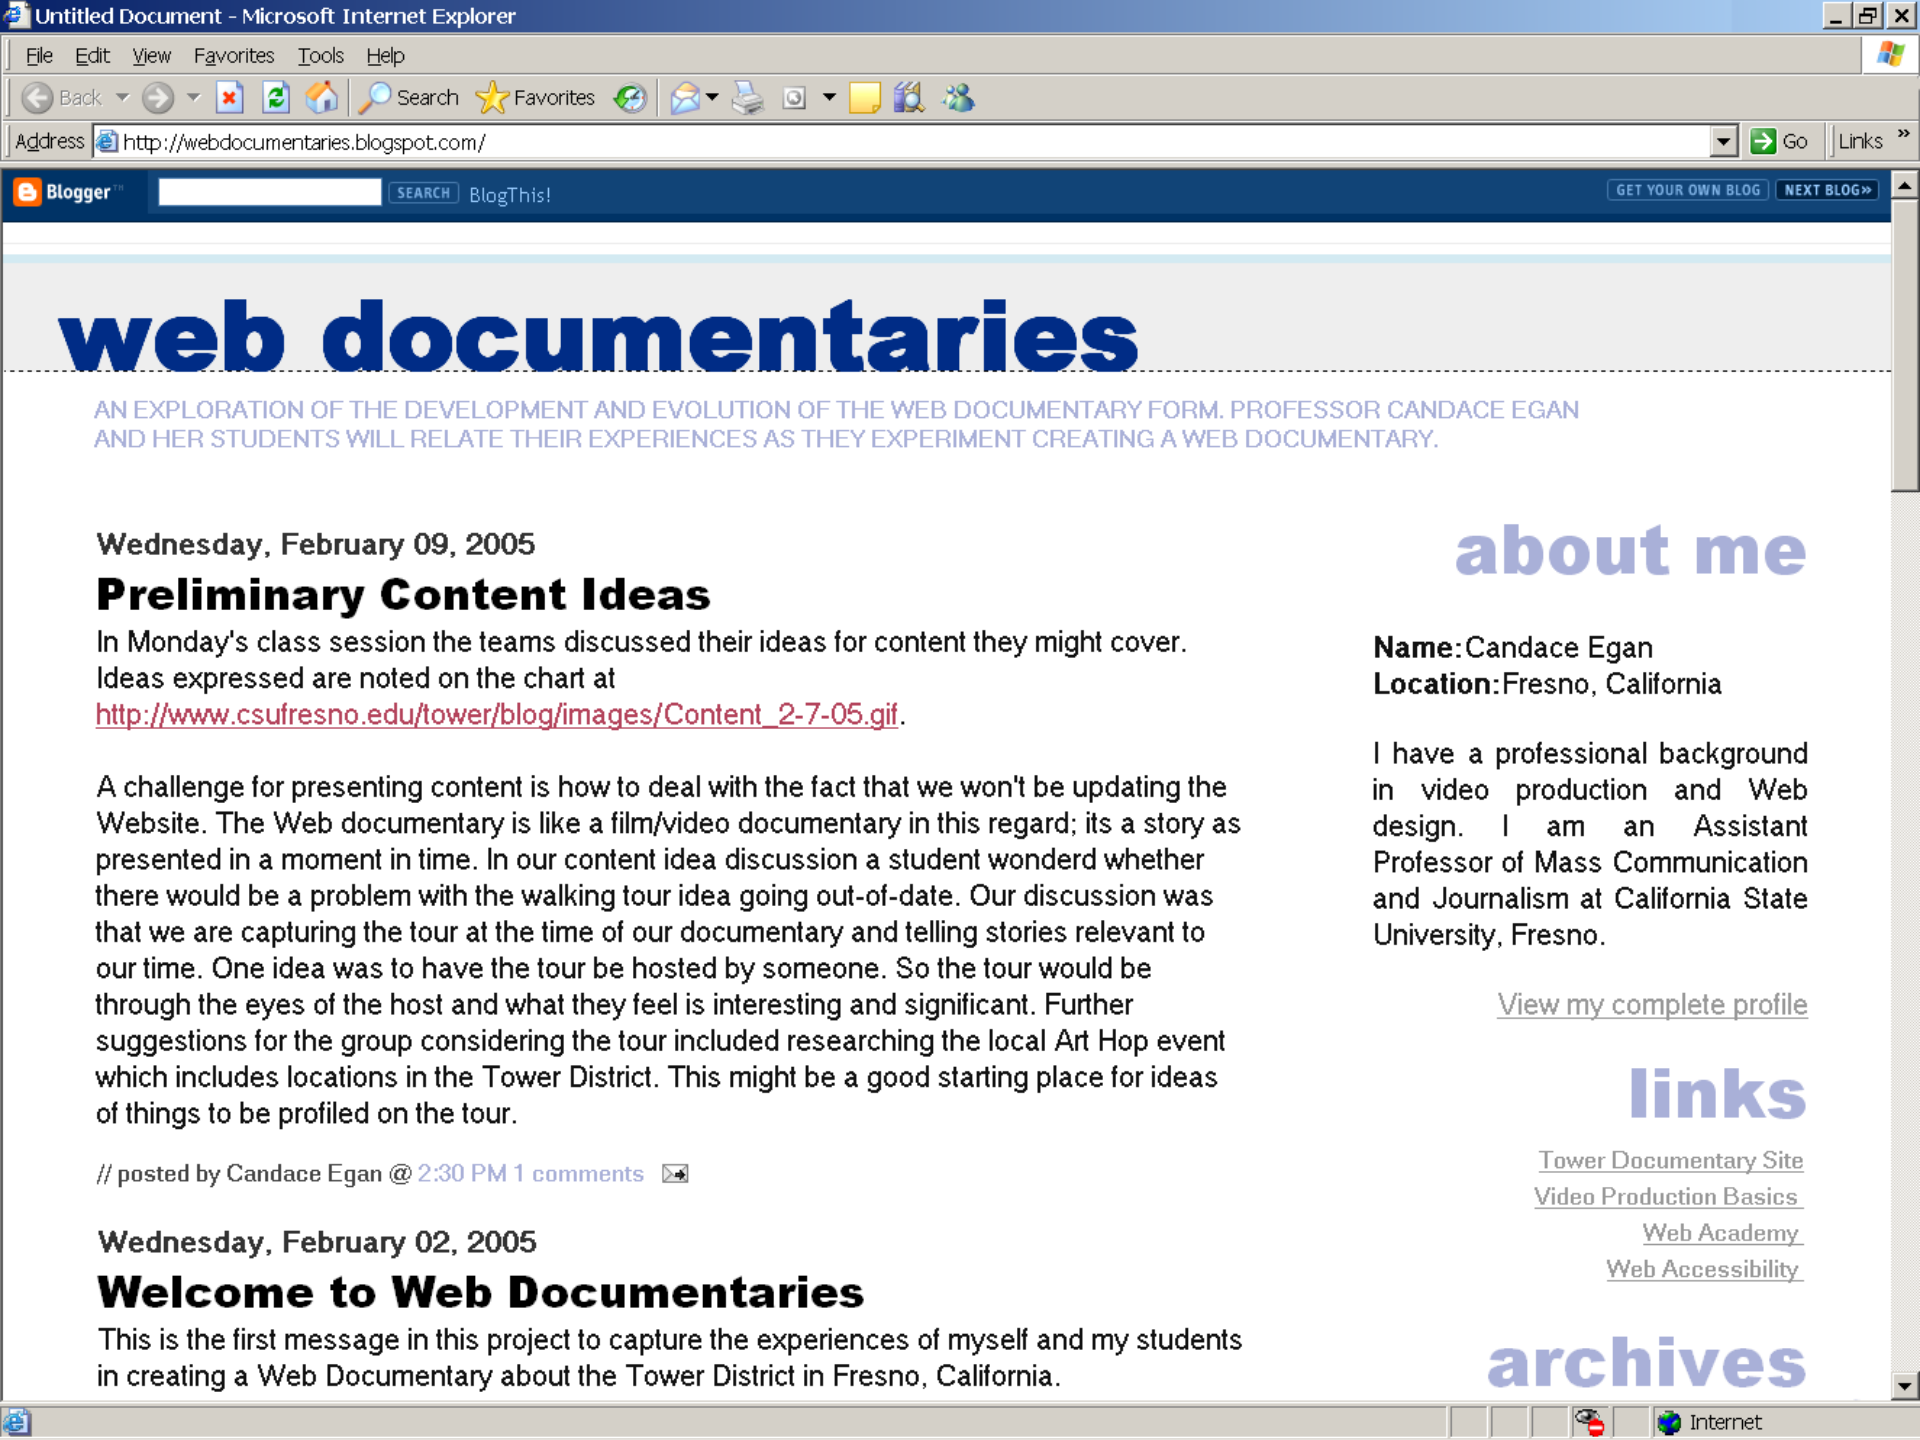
Untitled Document - Microsoft Internet Explorer

File Edit View Favorites Tools Help

Back Search Favorites

Address http://webdocumentaries.blogspot.com/ Go Links

Blogger SEARCH BlogThis! GET YOUR OWN BLOG NEXT BLOG»

web documentaries

AN EXPLORATION OF THE DEVELOPMENT AND EVOLUTION OF THE WEB DOCUMENTARY FORM. PROFESSOR CANDACE EGAN AND HER STUDENTS WILL RELATE THEIR EXPERIENCES AS THEY EXPERIMENT CREATING A WEB DOCUMENTARY.

Wednesday, February 09, 2005

Preliminary Content Ideas

In Monday's class session the teams discussed their ideas for content they might cover. Ideas expressed are noted on the chart at http://www.csufresno.edu/tower/blog/images/Content_2-7-05.gif.

A challenge for presenting content is how to deal with the fact that we won't be updating the Website. The Web documentary is like a film/video documentary in this regard; its a story as presented in a moment in time. In our content idea discussion a student wonderd whether there would be a problem with the walking tour idea going out-of-date. Our discussion was that we are capturing the tour at the time of our documentary and telling stories relevant to our time. One idea was to have the tour be hosted by someone. So the tour would be through the eyes of the host and what they feel is interesting and significant. Further suggestions for the group considering the tour included researching the local Art Hop event which includes locations in the Tower District. This might be a good starting place for ideas of things to be profiled on the tour.

// posted by Candace Egan @ 2:30 PM 1 comments

Wednesday, February 02, 2005

Welcome to Web Documentaries

This is the first message in this project to capture the experiences of myself and my students in creating a Web Documentary about the Tower District in Fresno, California.

about me

Name: Candace Egan
Location: Fresno, California

I have a professional background in video production and Web design. I am an Assistant Professor of Mass Communication and Journalism at California State University, Fresno.

View my complete profile

links

Tower Documentary Site
Video Production Basics
Web Academy
Web Accessibility

archives

Internet